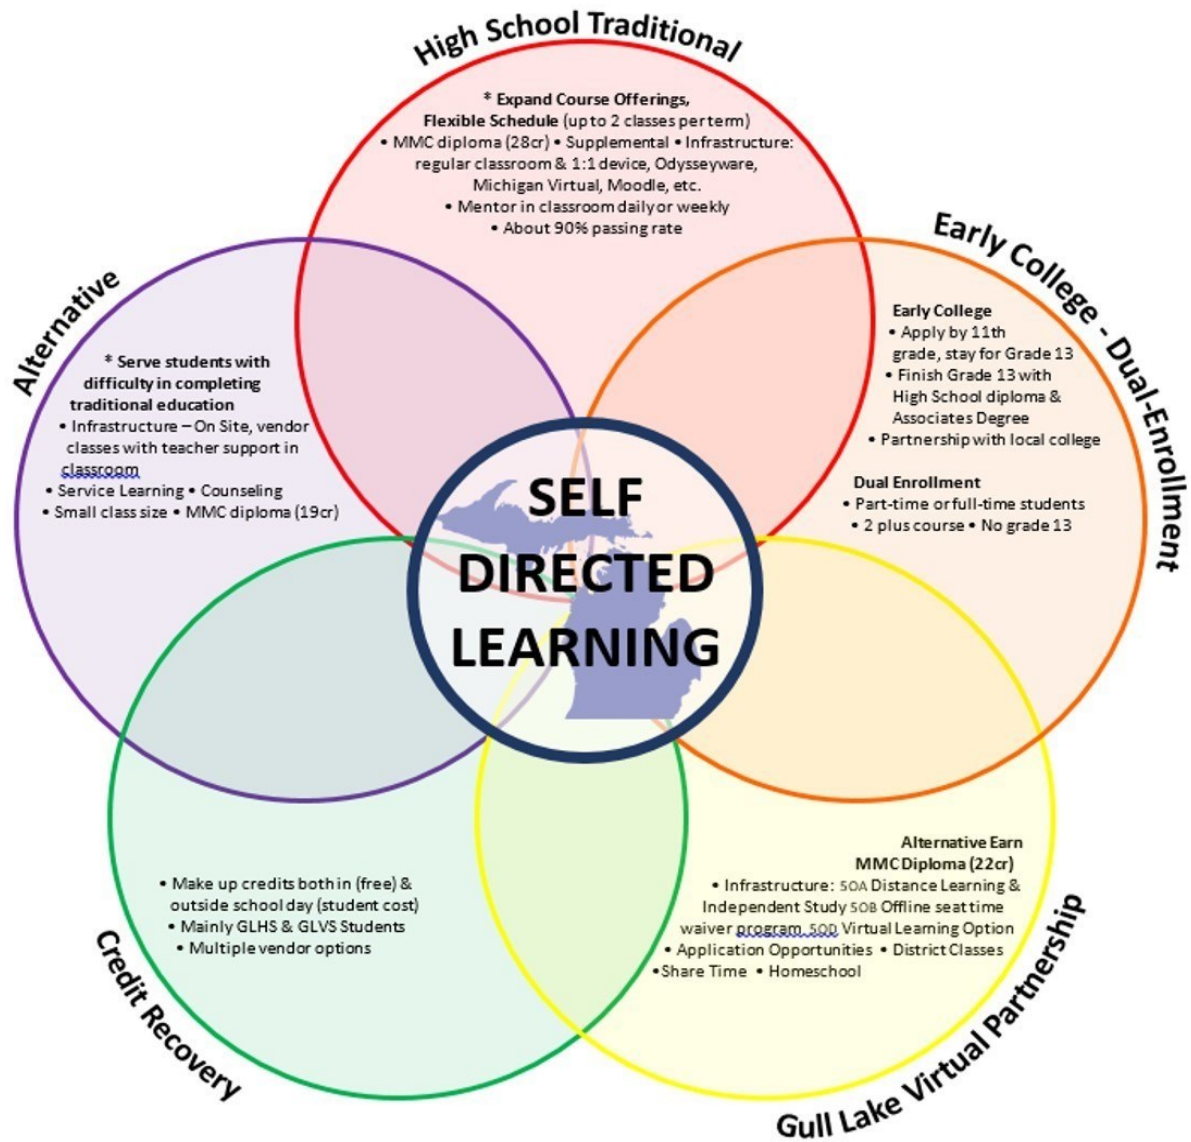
High School Traditional

* Expand Course Offerings, Flexible Schedule (up to 2 classes per term)
• MMC diploma (28cr) • Supplemental • Infrastructure: regular classroom & 1:1 device, Odysseyware, Michigan Virtual, Moodle, etc.
• Mentor in classroom daily or weekly
• About 90% passing rate

Early College - Dual-Enrollment

Early College
• Apply by 11th grade, stay for Grade 13
• Finish Grade 13 with High School diploma & Associates Degree
• Partnership with local college

Dual Enrollment
• Part-time or full-time students
• 2 plus course • No grade 13

Alternative

* Serve students with difficulty in completing traditional education
• Infrastructure – On Site, vendor classes with teacher support in classroom
• Service Learning • Counseling
• Small class size • MMC diploma (19cr)

SELF DIRECTED LEARNING

• Make up credits both in (free) & outside school day (student cost)
• Mainly GLHS & GLVS Students
• Multiple vendor options

Credit Recovery

Alternative Earn MMC Diploma (22cr)
• Infrastructure: 5OA Distance Learning & Independent Study 5OB Offline seat time waiver program 5OD Virtual Learning Option
• Application Opportunities • District Classes
•Share Time • Homeschool

Gull Lake Virtual Partnership